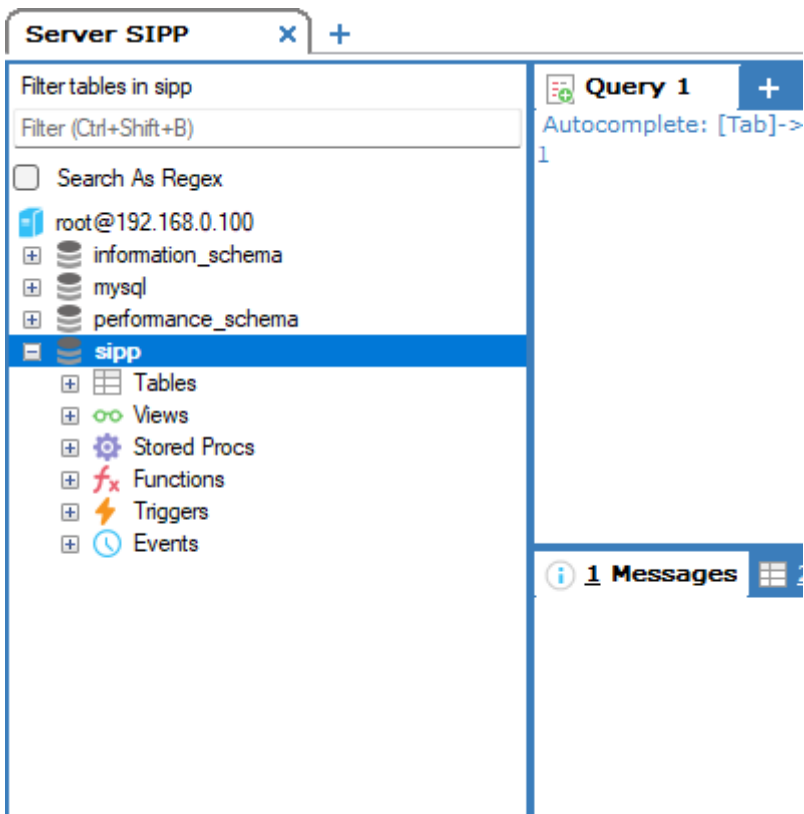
Server SIPP ×

Filter tables in sipp

Filter (Ctrl+Shift+B)

Search As Regex

root@192.168.0.100

information_schema

mysql

performance_schema

sipp

Tables

Views

Stored Procs

Functions

Triggers

Events

Query 1

Autocomplete: [Tab]->

1

1 Messages